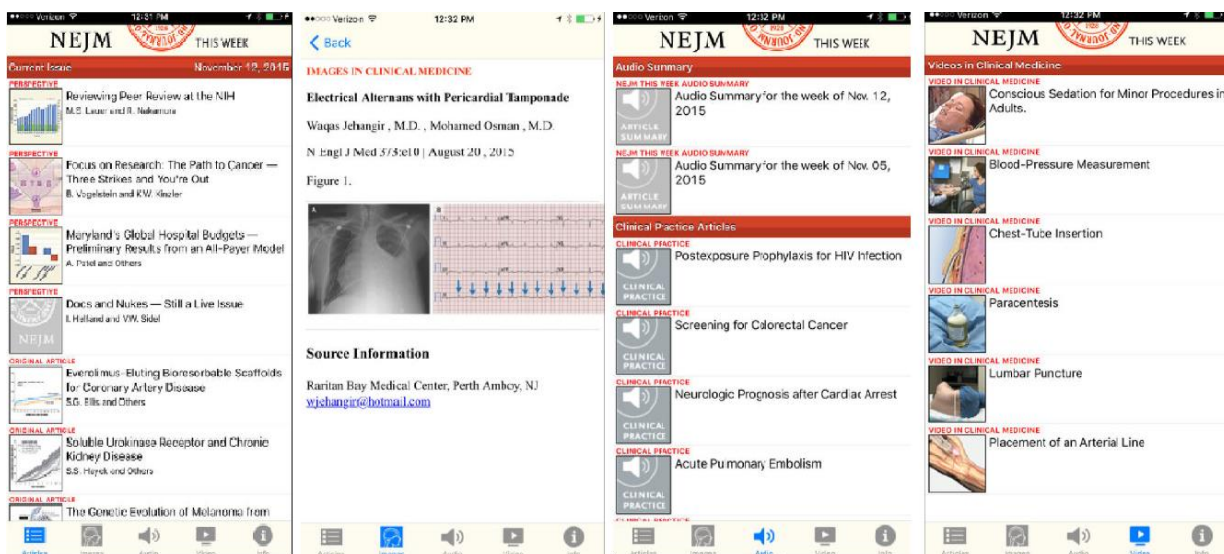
Verizon 12:31 PM

NEJM THIS WEEK

Current Issue November 12, 2015

PERSPECTIVE
Reviewing Peer Review at the NIH
M.S. Lauer and R. Nakamura

PERSPECTIVE
Focus on Research: The Path to Cancer — Three Strikes and You're Out
B. Vogelstein and K.W. Kinzler

PERSPECTIVE
Maryland's Global Hospital Budgets — Preliminary Results from an All-Payer Model
A. Patel and Others

PERSPECTIVE
Docs and Nukes — Still a Live Issue
I. Helfand and V.W. Sidel

ORIGINAL ARTICLE
Everolimus-Eluting Bioresorbable Scaffolds for Coronary Artery Disease
S.G. Ellis and Others

ORIGINAL ARTICLE
Soluble Urokinase Receptor and Chronic Kidney Disease
S.S. Hayek and Others

ORIGINAL ARTICLE
The Genetic Evolution of Melanoma from

Articles Images Audio Video Info

Verizon 12:32 PM

Back

IMAGES IN CLINICAL MEDICINE

Electrical Alternans with Pericardial Tamponade

Waqas Jehangir , M.D. , Mohamed Osman , M.D.

N Engl J Med 373:e10 | August 20 , 2015

Figure 1.

A B

Source Information

Raritan Bay Medical Center, Perth Amboy, NJ
wjehangir@hotmail.com

Articles Images Audio Video Info

Verizon 12:32 PM

NEJM THIS WEEK

Audio Summary

NEJM THIS WEEK AUDIO SUMMARY
Audio Summary for the week of Nov. 12, 2015
ARTICLE SUMMARY

NEJM THIS WEEK AUDIO SUMMARY
Audio Summary for the week of Nov. 05, 2015
ARTICLE SUMMARY

Clinical Practice Articles

CLINICAL PRACTICE
Postexposure Prophylaxis for HIV Infection

CLINICAL PRACTICE
Screening for Colorectal Cancer

CLINICAL PRACTICE
Neurologic Prognosis after Cardiac Arrest

CLINICAL PRACTICE
Acute Pulmonary Embolism

Articles Images Audio Video Info

Verizon 12:32 PM

NEJM THIS WEEK

Videos in Clinical Medicine

VIDEO IN CLINICAL MEDICINE
Conscious Sedation for Minor Procedures in Adults.

VIDEO IN CLINICAL MEDICINE
Blood-Pressure Measurement

VIDEO IN CLINICAL MEDICINE
Chest-Tube Insertion

VIDEO IN CLINICAL MEDICINE
Paracentesis

VIDEO IN CLINICAL MEDICINE
Lumbar Puncture

VIDEO IN CLINICAL MEDICINE
Placement of an Arterial Line

Articles Images Audio Video Info